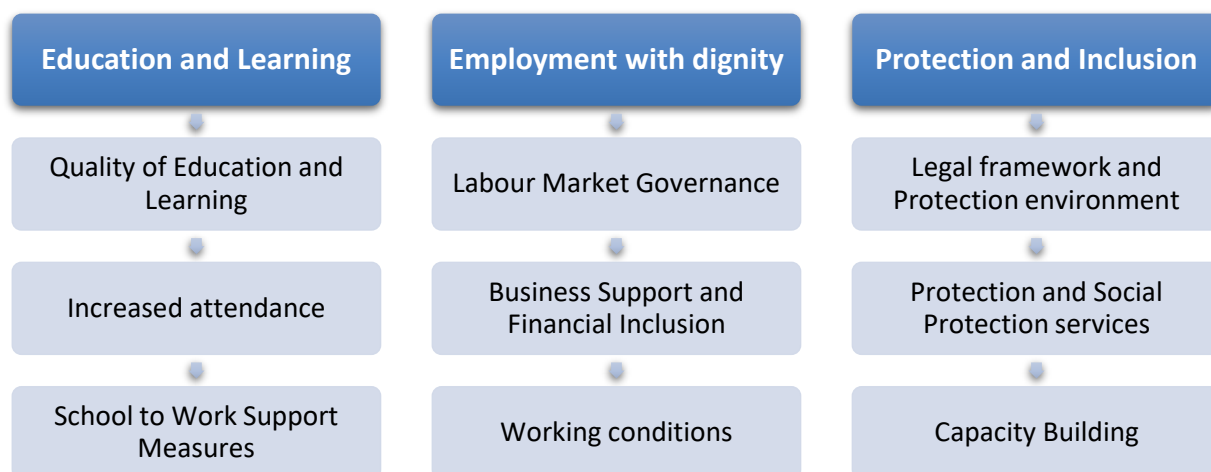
Education and Learning

Quality of Education and Learning

Increased attendance

School to Work Support Measures

Employment with dignity

Labour Market Governance

Business Support and Financial Inclusion

Working conditions

Protection and Inclusion

Legal framework and Protection environment

Protection and Social Protection services

Capacity Building